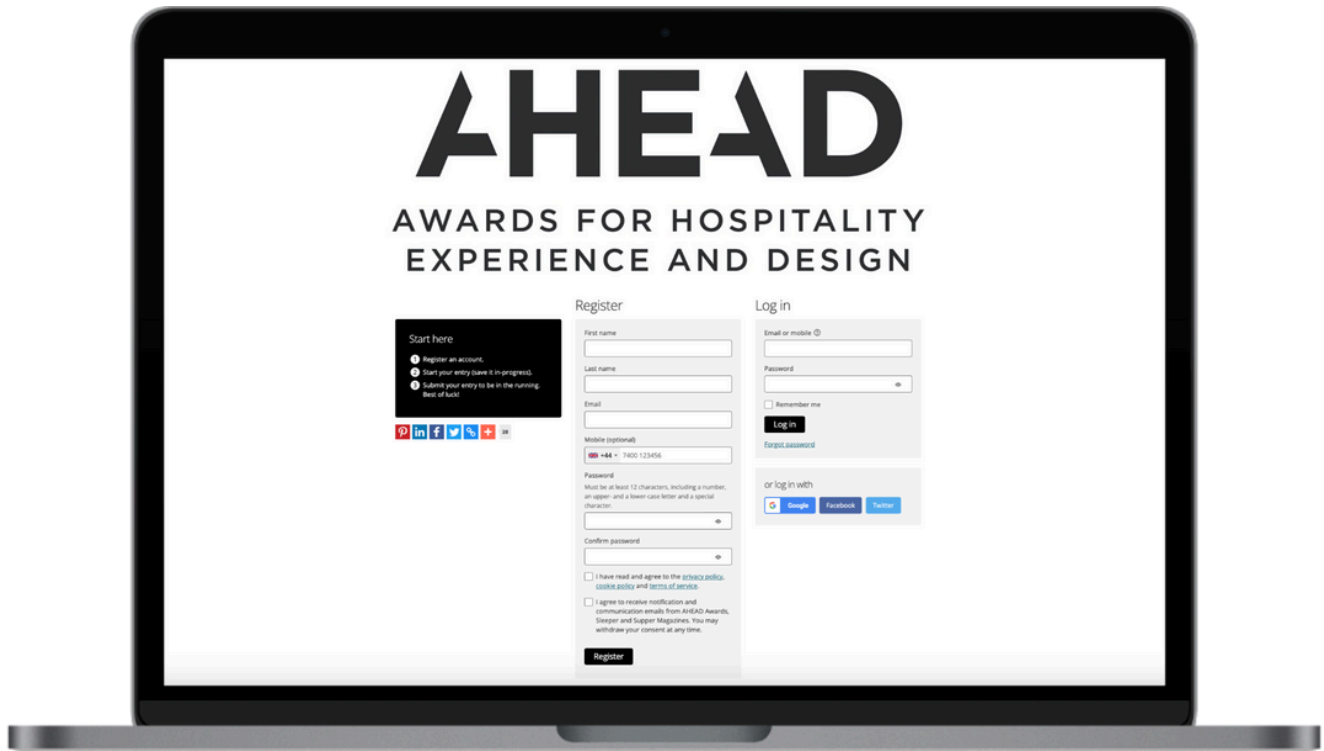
AHEAD

AWARDS FOR HOSPITALITY EXPERIENCE AND DESIGN

Start here

1 Register an account.
2 Start your entry (save it in-progress).
3 Submit your entry to be in the running. Best of luck!

28

Register

First name

Last name

Email

Mobile (optional)

+44 7400 123456

Password

Must be at least 12 characters, including a number, an upper- and a lower-case letter and a special character.

Confirm password

I have read and agree to the privacy policy, cookie policy and terms of service.

I agree to receive notification and communication emails from AHEAD Awards, Sleeper and Supper Magazines. You may withdraw your consent at any time.

Register

Log in

Email or mobile

Password

Remember me

Log in

Forgot password

or log in with

Google Facebook Twitter